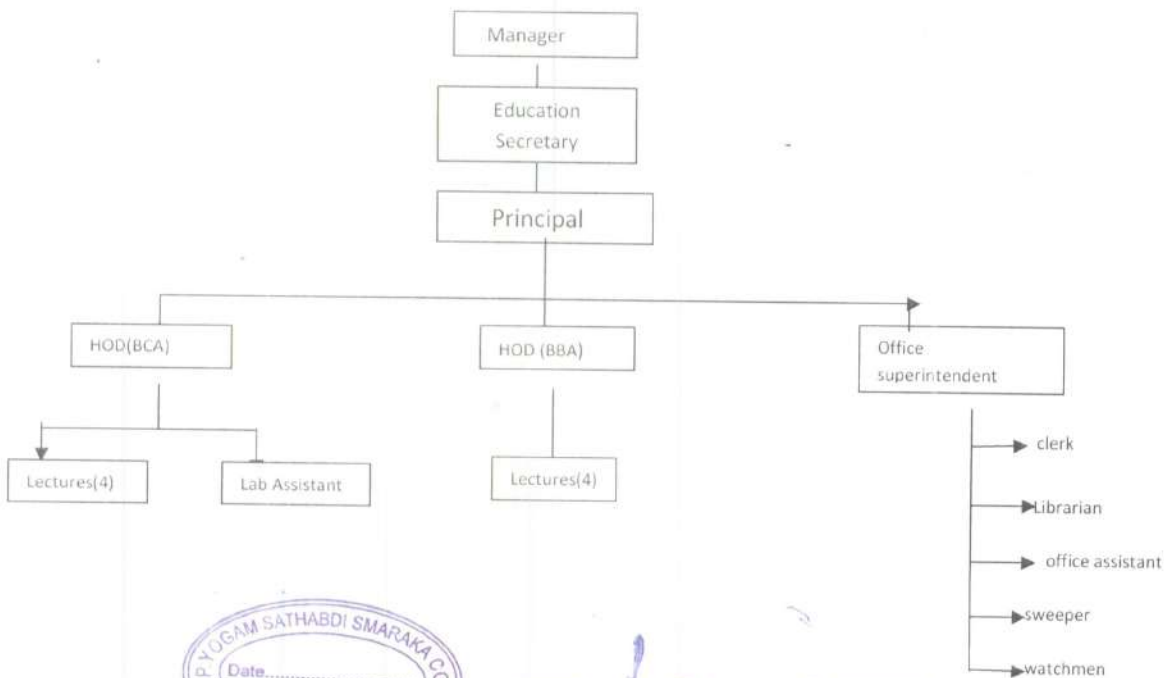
Manager

Education Secretary

Principal

HOD(BCA)

HOD (BBA)

Office superintendent

Lectures(4)

Lab Assistant

Lectures(4)

clerk

Librarian

office assistant

sweeper

watchmen

P. YOGAM SATHABDI SMARAKA C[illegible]

Date..........